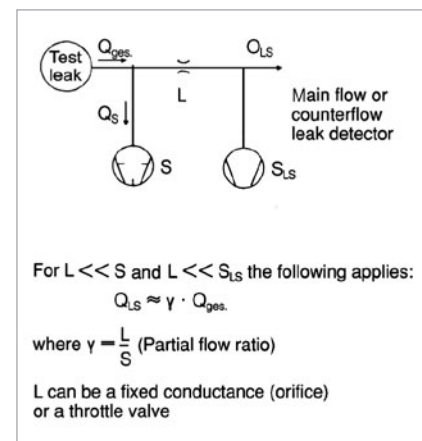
Test leak

$Q_{ges.}$

L

$Q_{LS}$

$Q_S$

Main flow or counterflow leak detector

S

$S_{LS}$

For L << S and L << $S_{LS}$ the following applies:

$Q_{LS} \approx \gamma \cdot Q_{ges.}$

where $\gamma = \frac{L}{S}$ (Partial flow ratio)

L can be a fixed conductance (orifice) or a throttle valve